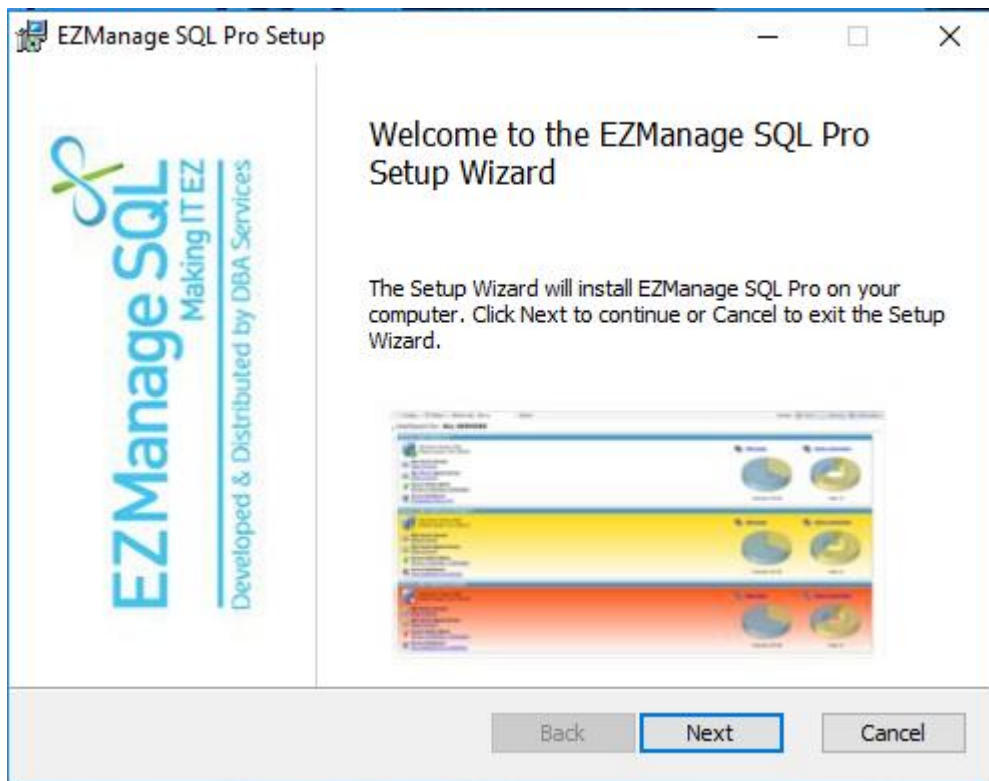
EZManage SQL Pro Setup

EZManage SQL
Making IT EZ
Developed & Distributed by DBA Services

Welcome to the EZManage SQL Pro Setup Wizard

The Setup Wizard will install EZManage SQL Pro on your computer. Click Next to continue or Cancel to exit the Setup Wizard.

Back
Next
Cancel